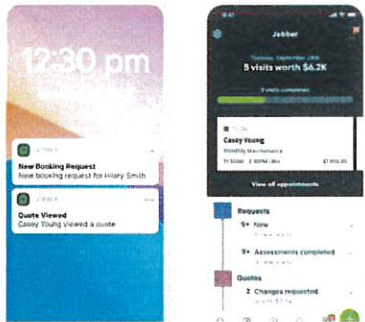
12:30 pm

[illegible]
New Booking Request
New booking request for Hilary Smith

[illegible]
Quote Viewed
Casey Young viewed a quote

9:41
Jobber
Tuesday, September 16th
5 visits worth $6.2K
3 visits completed
Casey Young
Monthly Maintenance
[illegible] 3:00PM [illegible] $1,150.00
View all appointments

Requests
9+ New
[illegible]
9+ Assessments completed
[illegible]

Quotes
2 Changes requested
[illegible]